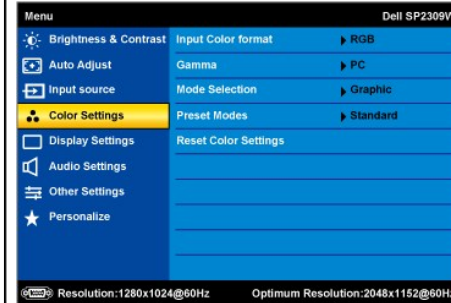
Menu

Dell SP2309V

Brightness & Contrast
Auto Adjust
Input source
Color Settings
Display Settings
Audio Settings
Other Settings
Personalize

Input Color format ▶ RGB
Gamma ▶ PC
Mode Selection ▶ Graphic
Preset Modes ▶ Standard
Reset Color Settings

Resolution:1280x1024@60Hz

Optimum Resolution:2048x1152@60H